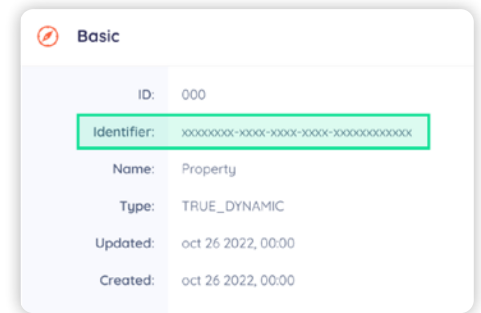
Basic

| | |
|---|---|
| ID: | 000 |
| Identifier: | xxxxxxxx-xxxx-xxxx-xxxx-xxxxxxxxxxxx |
| Name: | Property |
| Type: | TRUE_DYNAMIC |
| Updated: | oct 26 2022, 00:00 |
| Created: | oct 26 2022, 00:00 |